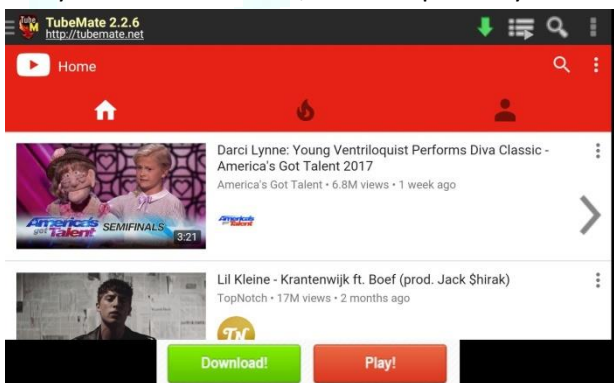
TubeMate 2.2.6
http://tubemate.net

Home

Darci Lynne: Young Ventriloquist Performs Diva Classic - America's Got Talent 2017
America's Got Talent • 6.8M views • 1 week ago

America's Got Talent SEMIFINALS 3:21

Lil Kleine - Krantenwijk ft. Boef (prod. Jack $hirak)
TopNotch • 17M views • 2 months ago

Download!
Play!